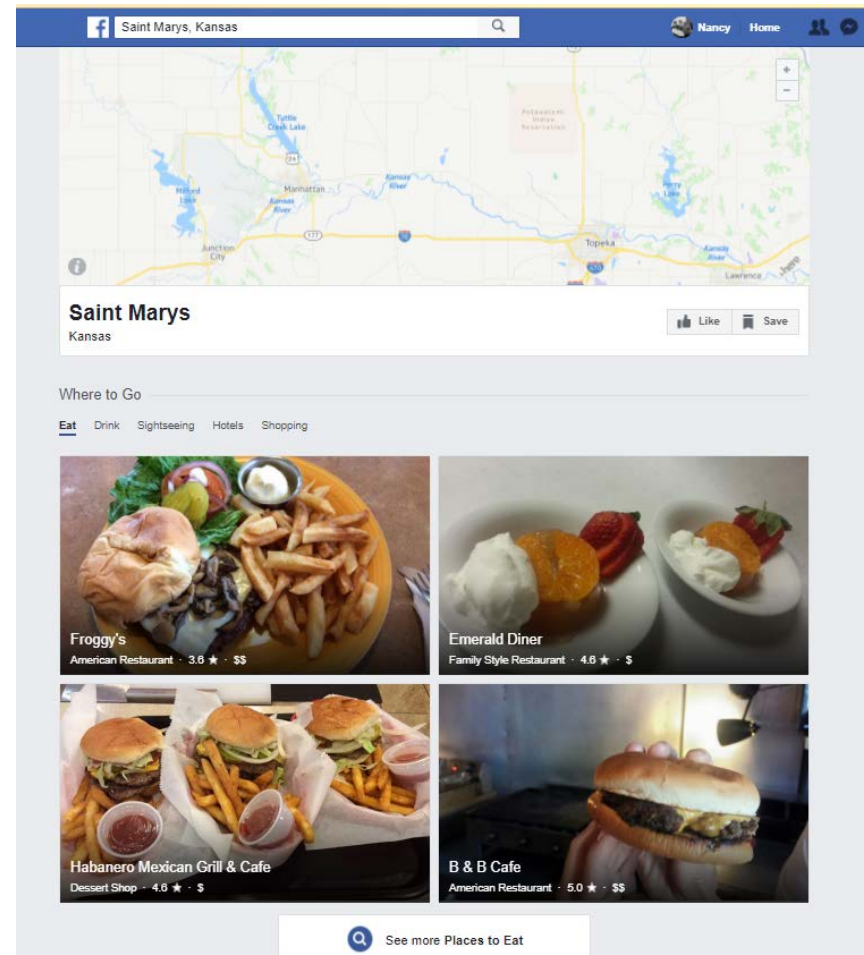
Saint Marys, Kansas

Nancy Home

+
−

Tuttle Creek Lake
Potawatomi Indian Reservation
Milford Lake
Manhattan
Kansas River
Junction City
Topeka
Perry Lake
Lawrence

Saint Marys
Kansas

Like Save

Where to Go

Eat Drink Sightseeing Hotels Shopping

Froggy's
American Restaurant · 3.6 ★ · $$

Emerald Diner
Family Style Restaurant · 4.6 ★ · $

Habanero Mexican Grill & Cafe
Dessert Shop · 4.6 ★ · $

B & B Cafe
American Restaurant · 5.0 ★ · $$

See more Places to Eat